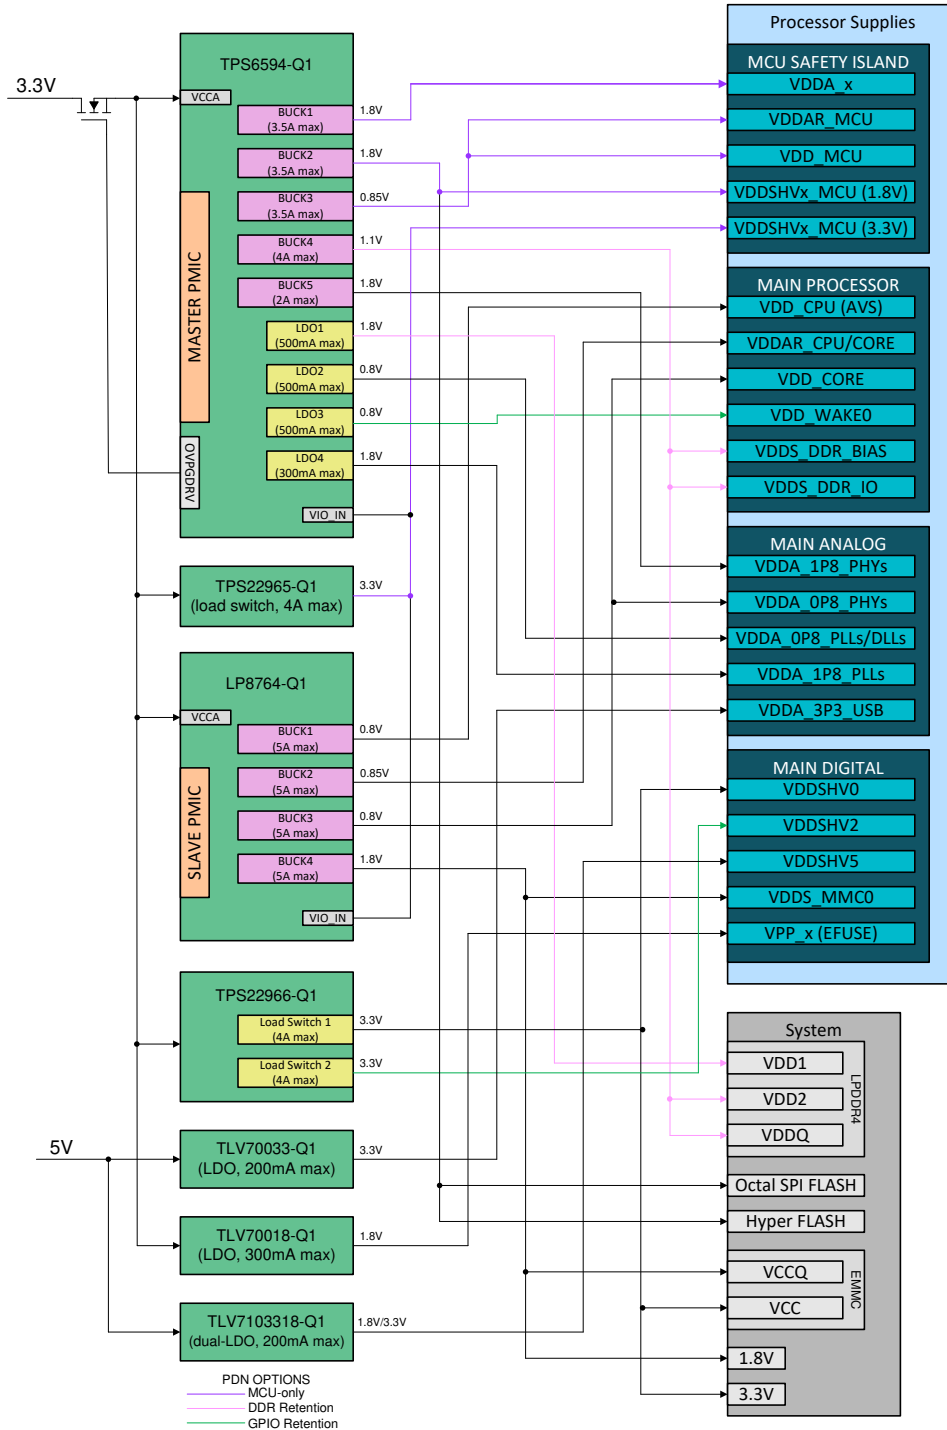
3.3V

TPS6594-Q1

VCCA

BUCK1 (3.5A max) 1.8V

BUCK2 (3.5A max) 1.8V

BUCK3 (3.5A max) 0.85V

BUCK4 (4A max) 1.1V

BUCK5 (2A max) 1.8V

LDO1 (500mA max) 1.8V

LDO2 (500mA max) 0.8V

LDO3 (500mA max) 0.8V

LDO4 (300mA max) 1.8V

MASTER PMIC

OVPGDRV

VIO_IN

TPS22965-Q1 (load switch, 4A max) 3.3V

LP8764-Q1

VCCA

BUCK1 (5A max) 0.8V

BUCK2 (5A max) 0.85V

BUCK3 (5A max) 0.8V

BUCK4 (5A max) 1.8V

SLAVE PMIC

VIO_IN

TPS22966-Q1

Load Switch 1 (4A max) 3.3V

Load Switch 2 (4A max) 3.3V

5V

TLV70033-Q1 (LDO, 200mA max) 3.3V

TLV70018-Q1 (LDO, 300mA max) 1.8V

TLV7103318-Q1 (dual-LDO, 200mA max) 1.8V/3.3V

PDN OPTIONS
MCU-only
DDR Retention
GPIO Retention

Processor Supplies

MCU SAFETY ISLAND
VDDA_x
VDDAR_MCU
VDD_MCU
VDDSHVx_MCU (1.8V)
VDDSHVx_MCU (3.3V)

MAIN PROCESSOR
VDD_CPU (AVS)
VDDAR_CPU/CORE
VDD_CORE
VDD_WAKE0
VDDS_DDR_BIAS
VDDS_DDR_IO

MAIN ANALOG
VDDA_1P8_PHYs
VDDA_0P8_PHYs
VDDA_0P8_PLLs/DLLs
VDDA_1P8_PLLs
VDDA_3P3_USB

MAIN DIGITAL
VDDSHV0
VDDSHV2
VDDSHV5
VDDS_MMC0
VPP_x (EFUSE)

System
VDD1
VDD2
VDDQ
LPDDR4
Octal SPI FLASH
Hyper FLASH
VCCQ
VCC
EMMC
1.8V
3.3V